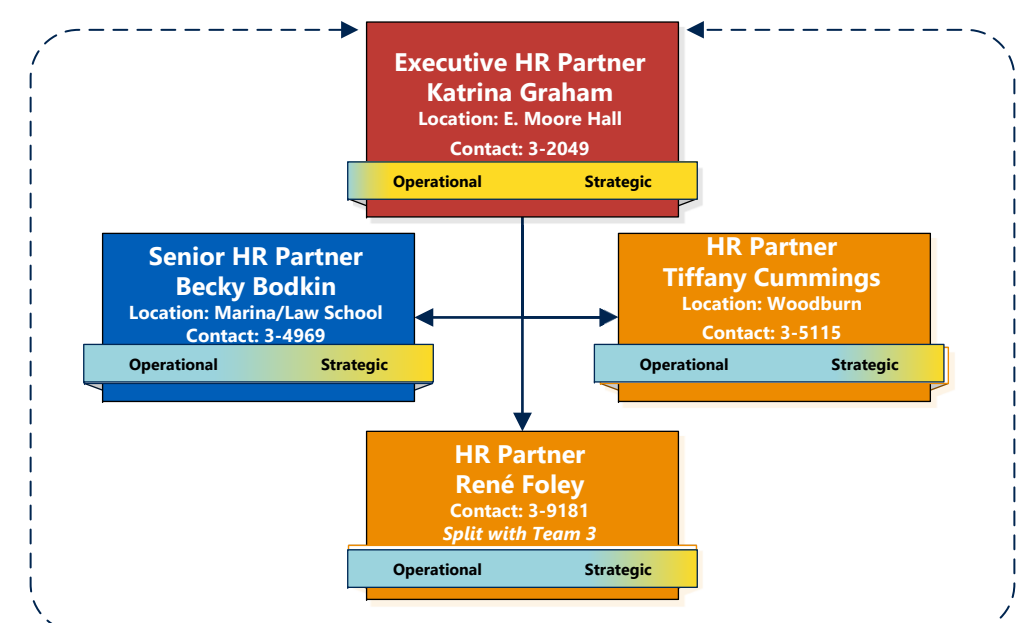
Executive HR Partner
Katrina Graham
Location: E. Moore Hall
Contact: 3-2049

Operational Strategic

Senior HR Partner
Becky Bodkin
Location: Marina/Law School
Contact: 3-4969

Operational Strategic

HR Partner
Tiffany Cummings
Location: Woodburn
Contact: 3-5115

Operational Strategic

HR Partner
René Foley
Contact: 3-9181
*Split with Team 3*

Operational Strategic